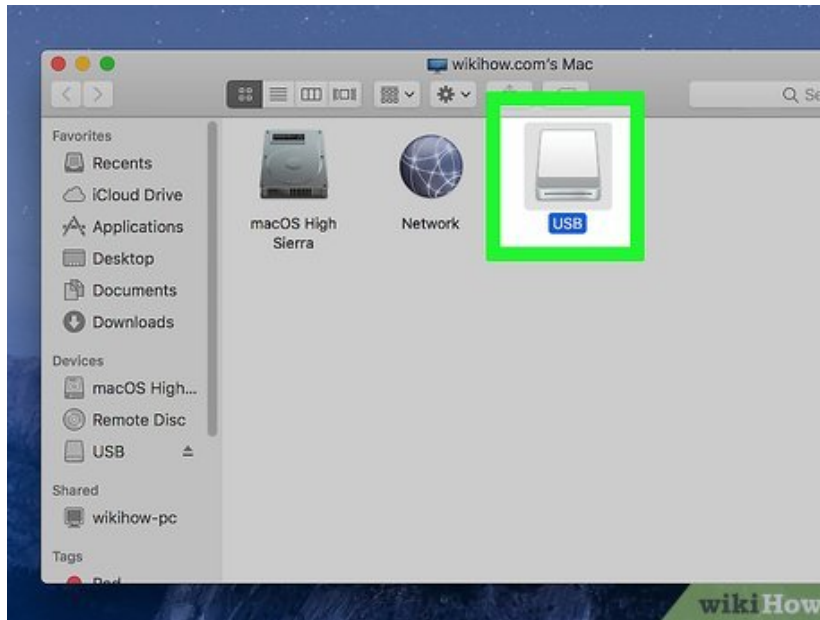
wikihow.com's Mac

Se

Favorites
Recents
iCloud Drive
Applications
Desktop
Documents
Downloads

Devices
macOS High...
Remote Disc
USB

Shared
wikihow-pc

Tags
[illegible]

macOS High Sierra

Network

USB

wikiHow